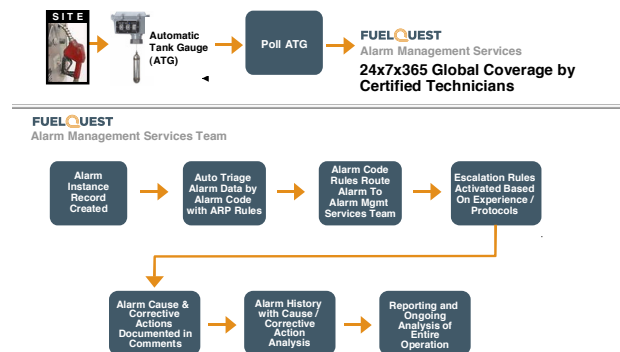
SITE

Automatic Tank Gauge (ATG)

Poll ATG

FUELQUEST
Alarm Management Services

24x7x365 Global Coverage by Certified Technicians

FUELQUEST
Alarm Management Services Team

Alarm Instance Record Created

Auto Triage Alarm Data by Alarm Code with ARP Rules

Alarm Code Rules Route Alarm To Alarm Mgmt Services Team

Escalation Rules Activated Based On Experience / Protocols

Alarm Cause & Corrective Actions Documented in Comments

Alarm History with Cause / Corrective Action Analysis

Reporting and Ongoing Analysis of Entire Operation